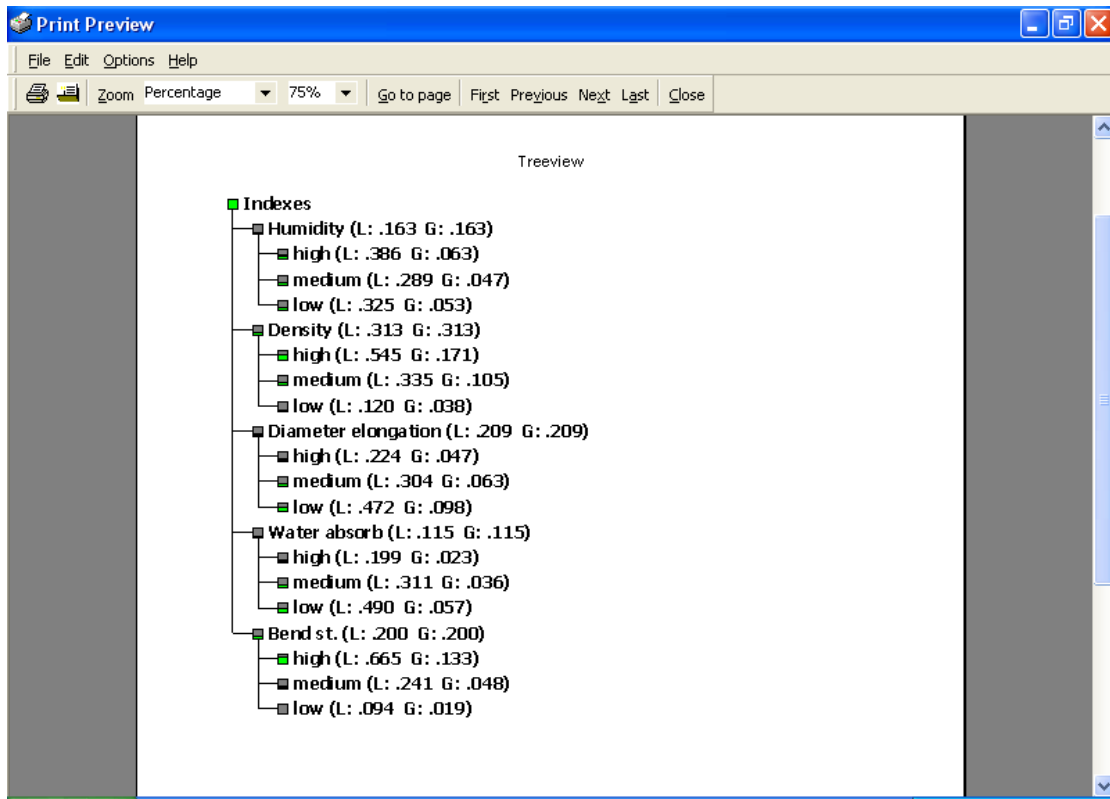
Print Preview

File Edit Options Help

Zoom Percentage 75% Go to page First Previous Next Last Close

Treeview

Indexes
Humidity (L: .163 G: .163)
high (L: .386 G: .063)
medium (L: .289 G: .047)
low (L: .325 G: .053)
Density (L: .313 G: .313)
high (L: .545 G: .171)
medium (L: .335 G: .105)
low (L: .120 G: .038)
Diameter elongation (L: .209 G: .209)
high (L: .224 G: .047)
medium (L: .304 G: .063)
low (L: .472 G: .098)
Water absorb (L: .115 G: .115)
high (L: .199 G: .023)
medium (L: .311 G: .036)
low (L: .490 G: .057)
Bend st. (L: .200 G: .200)
high (L: .665 G: .133)
medium (L: .241 G: .048)
low (L: .094 G: .019)